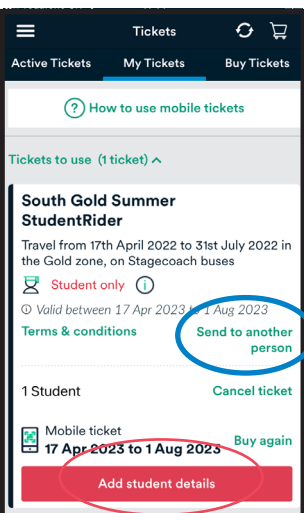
Tickets

Active Tickets
My Tickets
Buy Tickets

How to use mobile tickets

Tickets to use (1 ticket)

South Gold Summer StudentRider

Travel from 17th April 2022 to 31st July 2022 in the Gold zone, on Stagecoach buses

Student only

Valid between 17 Apr 2023 to 1 Aug 2023

Terms & conditions

Send to another person

1 Student

Cancel ticket

Mobile ticket

17 Apr 2023 to 1 Aug 2023

Buy again

Add student details